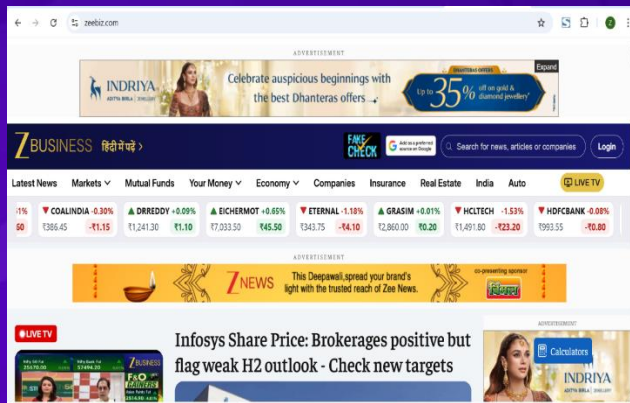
zeebiz.com

ADVERTISEMENT

INDRIYA ADITYA BIRLA | JEWELLERY

Celebrate auspicious beginnings with the best Dhanteras offers

DHANTERAS OFFERS

Up to 35% off on gold & diamond jewellery*

Expand

Z BUSINESS हिंदी में पढ़ें >

FAKE CHECK

Add as a preferred source on Google

Search for news, articles or companies

Login

Latest News Markets Mutual Funds Your Money Economy Companies Insurance Real Estate India Auto

LIVE TV

| | COALINDIA -0.30% | DRREDDY +0.09% | EICHERMOT +0.65% | ETERNAL -1.18% | GRASIM +0.01% | HCLTECH -1.53% | HDFCBANK -0.08% |
|---|---|---|---|---|---|---|---|
| 60 | ₹386.45 -₹1.15 | ₹1,241.30 ₹1.10 | ₹7,033.50 ₹45.50 | ₹343.75 -₹4.10 | ₹2,860.00 ₹0.20 | ₹1,491.80 -₹23.20 | ₹993.55 -₹0.80 |

ADVERTISEMENT

Z NEWS

This Deepawali, spread your brand's light with the trusted reach of Zee News.

co-presenting sponsor

LIVE TV

Infosys Share Price: Brokerages positive but flag weak H2 outlook - Check new targets

ADVERTISEMENT

Calculators

INDRIYA ADITYA BIRLA | JEWELLERY

F&O GAINERS

Z BUSINESS